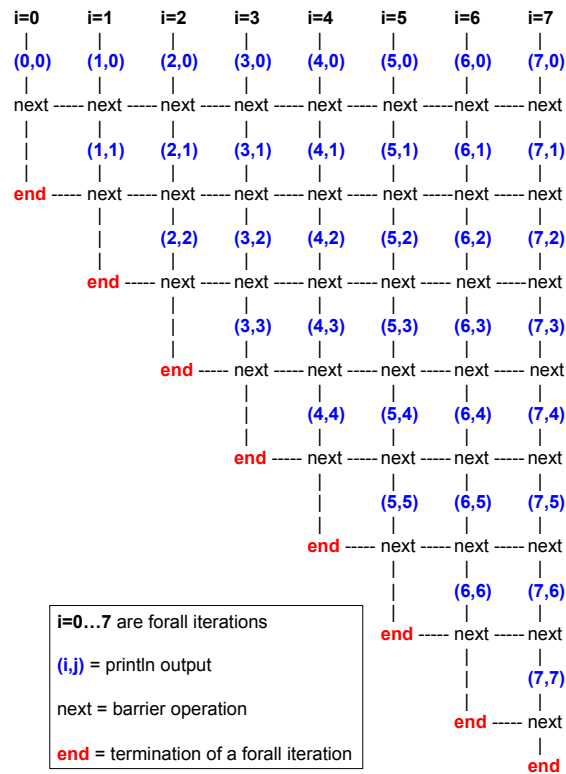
i=0 i=1 i=2 i=3 i=4 i=5 i=6 i=7

(0,0) (1,0) (2,0) (3,0) (4,0) (5,0) (6,0) (7,0)

next ----- next ----- next ----- next ----- next ----- next ----- next ----- next

(1,1) (2,1) (3,1) (4,1) (5,1) (6,1) (7,1)

end ----- next ----- next ----- next ----- next ----- next ----- next ----- next

(2,2) (3,2) (4,2) (5,2) (6,2) (7,2)

end ----- next ----- next ----- next ----- next ----- next ----- next

(3,3) (4,3) (5,3) (6,3) (7,3)

end ----- next ----- next ----- next ----- next ----- next

(4,4) (5,4) (6,4) (7,4)

end ----- next ----- next ----- next ----- next

(5,5) (6,5) (7,5)

end ----- next ----- next ----- next

(6,6) (7,6)

end ----- next ----- next

(7,7)

end ----- next

end

i=0…7 are forall iterations

(i,j) = println output

next = barrier operation

end = termination of a forall iteration